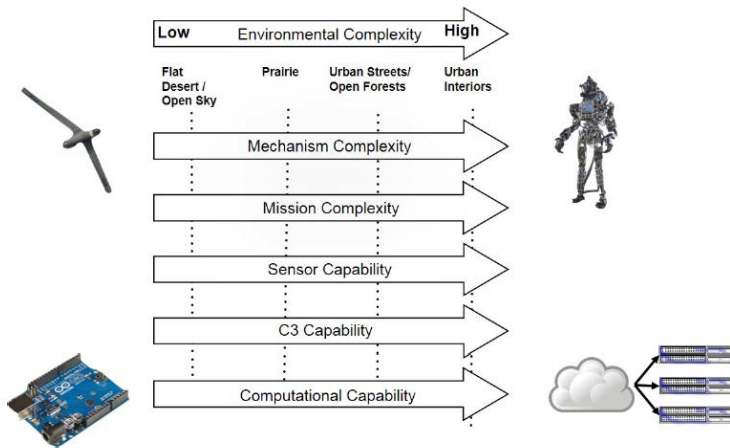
Low Environmental Complexity High

Flat Desert / Open Sky

Prairie

Urban Streets/ Open Forests

Urban Interiors

Mechanism Complexity

Mission Complexity

Sensor Capability

C3 Capability

Computational Capability